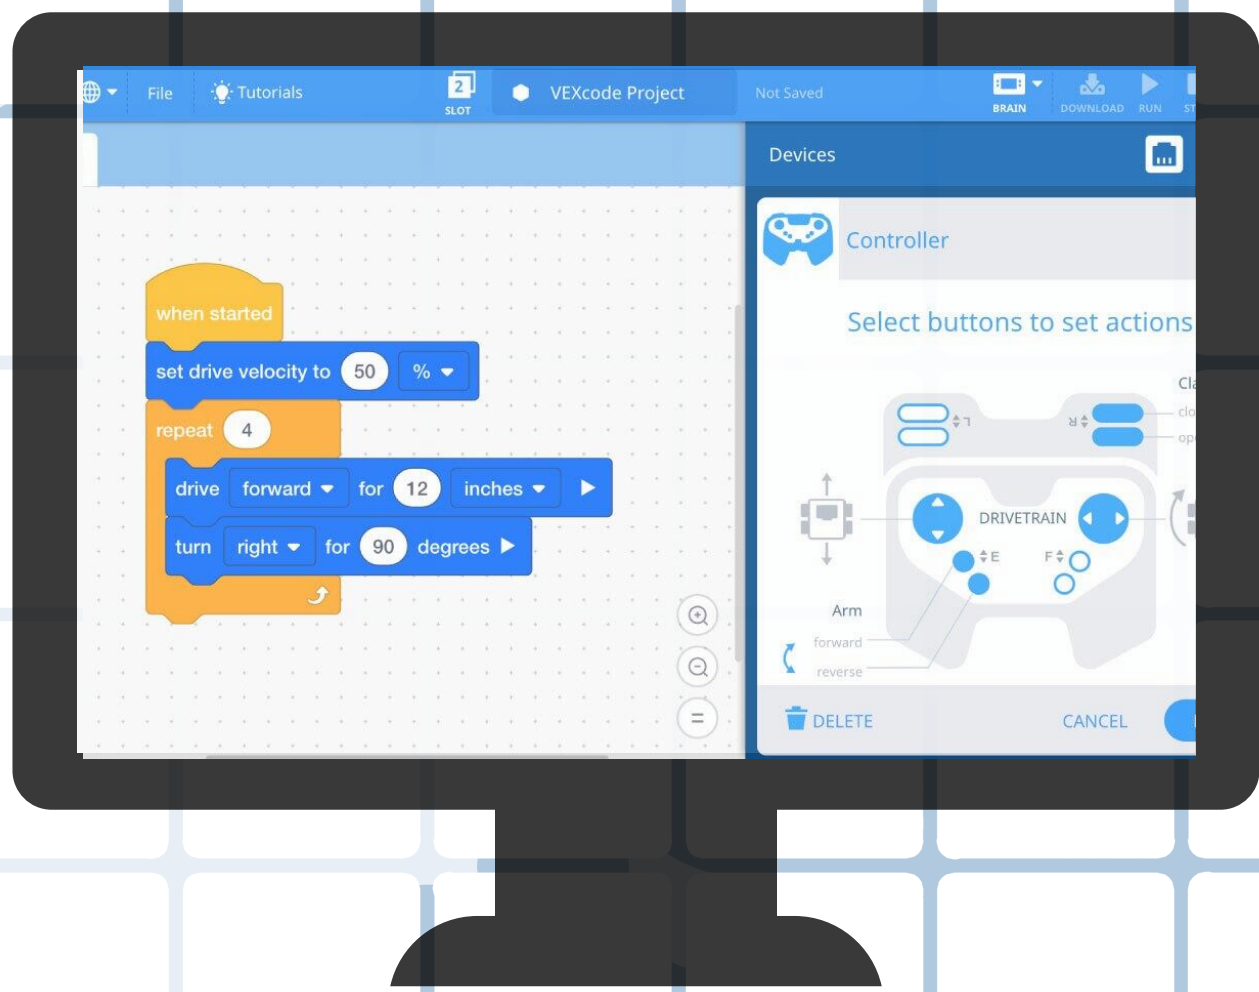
File Tutorials 2 SLOT VEXcode Project Not Saved BRAIN DOWNLOAD RUN ST

Devices

Controller

Select buttons to set actions

when started
set drive velocity to 50 %
repeat 4
drive forward for 12 inches
turn right for 90 degrees

Cla
clo
op
DRIVETRAIN
E
F
Arm
forward
reverse

DELETE CANCEL